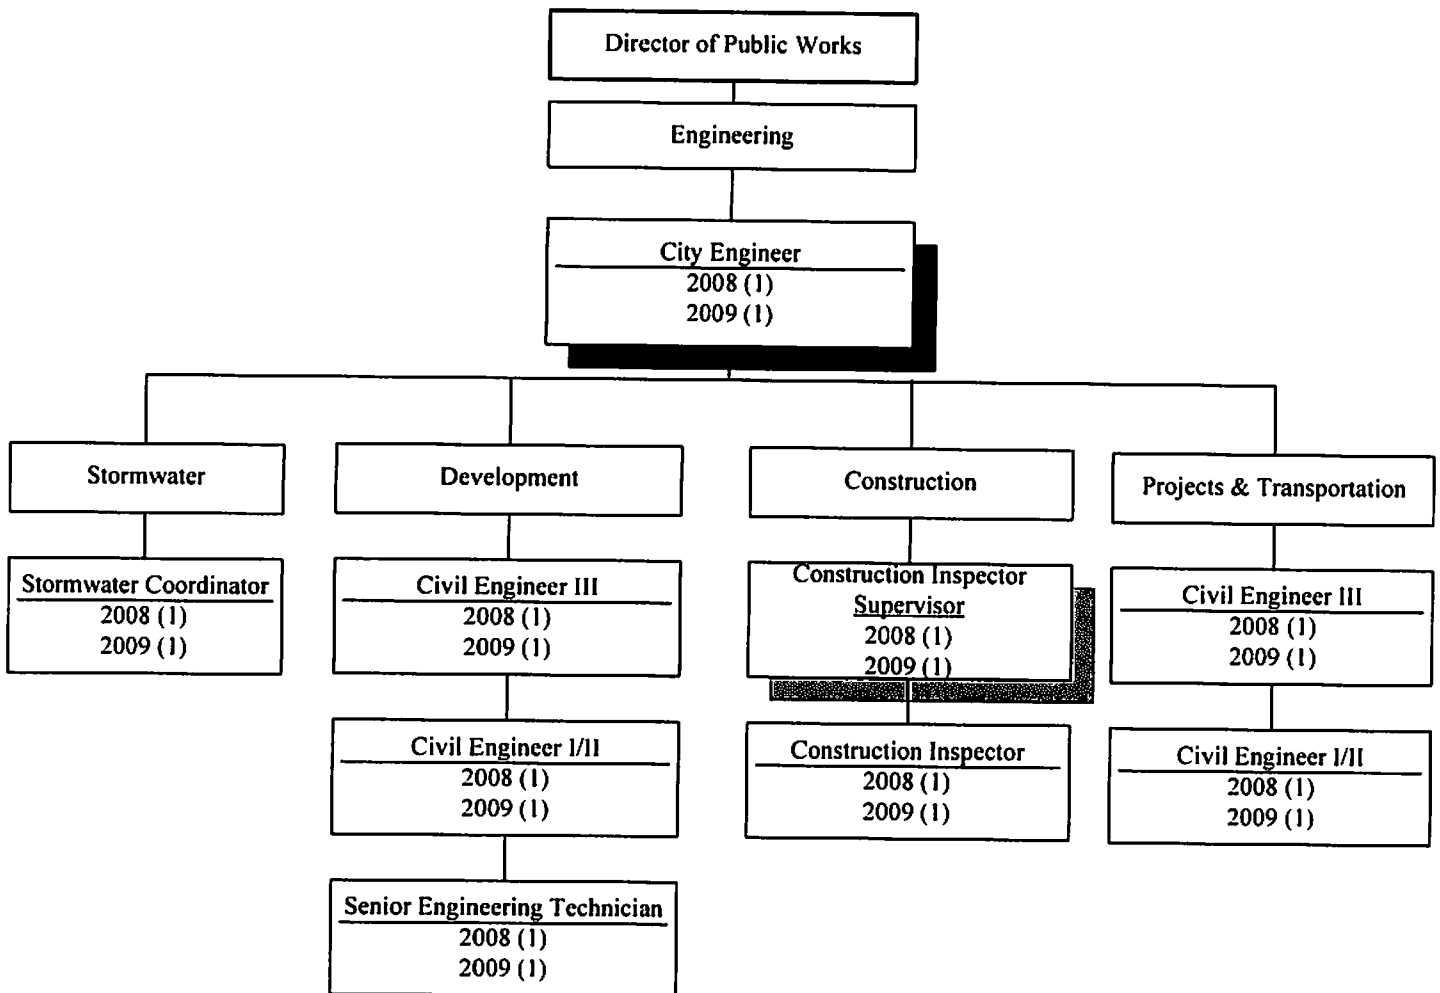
Director of Public Works

Engineering

City Engineer
2008 (1)
2009 (1)

Stormwater

Development

Construction

Projects & Transportation

Stormwater Coordinator
2008 (1)
2009 (1)

Civil Engineer III
2008 (1)
2009 (1)

Construction Inspector Supervisor
2008 (1)
2009 (1)

Civil Engineer III
2008 (1)
2009 (1)

Civil Engineer I/II
2008 (1)
2009 (1)

Construction Inspector
2008 (1)
2009 (1)

Civil Engineer I/II
2008 (1)
2009 (1)

Senior Engineering Technician
2008 (1)
2009 (1)